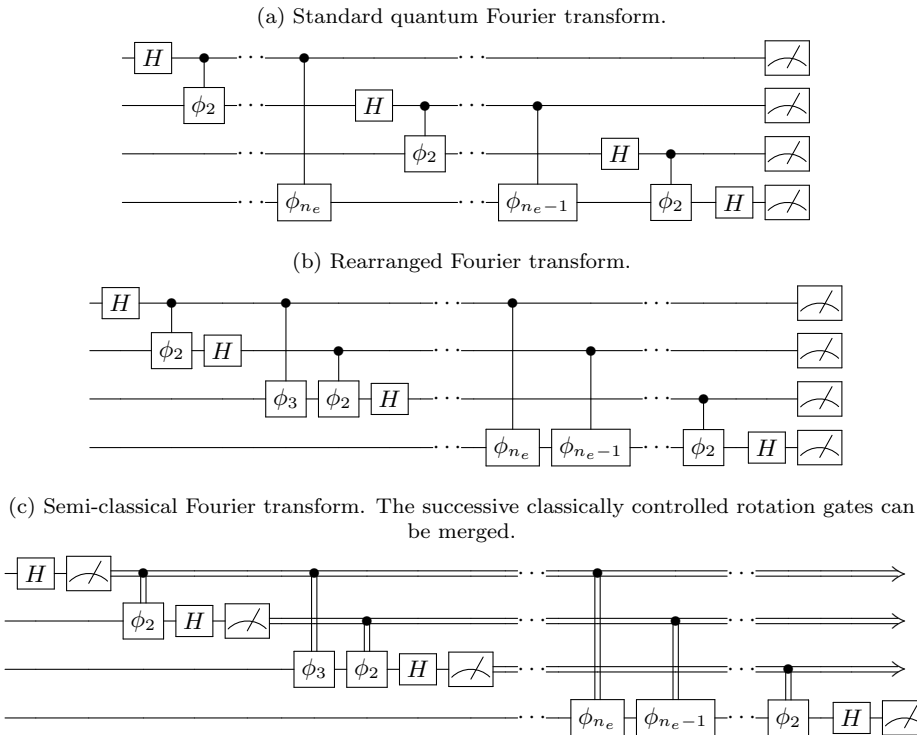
(a) Standard quantum Fourier transform.

$H$ $\phi_2$ $\phi_{n_e}$ $H$ $\phi_2$ $\phi_{n_e-1}$ $H$ $\phi_2$ $H$

(b) Rearranged Fourier transform.

$H$ $\phi_2$ $H$ $\phi_3$ $\phi_2$ $H$ $\phi_{n_e}$ $\phi_{n_e-1}$ $\phi_2$ $H$

(c) Semi-classical Fourier transform. The successive classically controlled rotation gates can be merged.

$H$ $\phi_2$ $H$ $\phi_3$ $\phi_2$ $H$ $\phi_{n_e}$ $\phi_{n_e-1}$ $\phi_2$ $H$